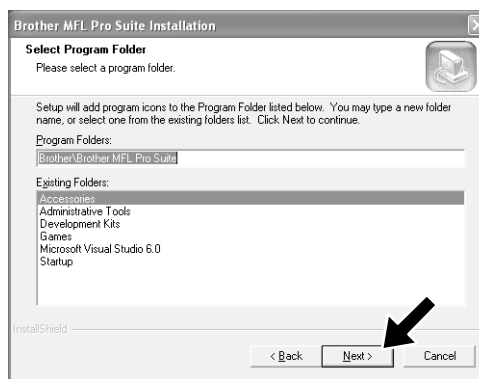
Brother MFL Pro Suite Installation

Select Program Folder

Please select a program folder.

Setup will add program icons to the Program Folder listed below. You may type a new folder name, or select one from the existing folders list. Click Next to continue.

Program Folders:

Brother\Brother MFL Pro Suite

Existing Folders:

Accessories
Administrative Tools
Development Kits
Games
Microsoft Visual Studio 6.0
Startup

InstallShield

< Back

Next >

Cancel